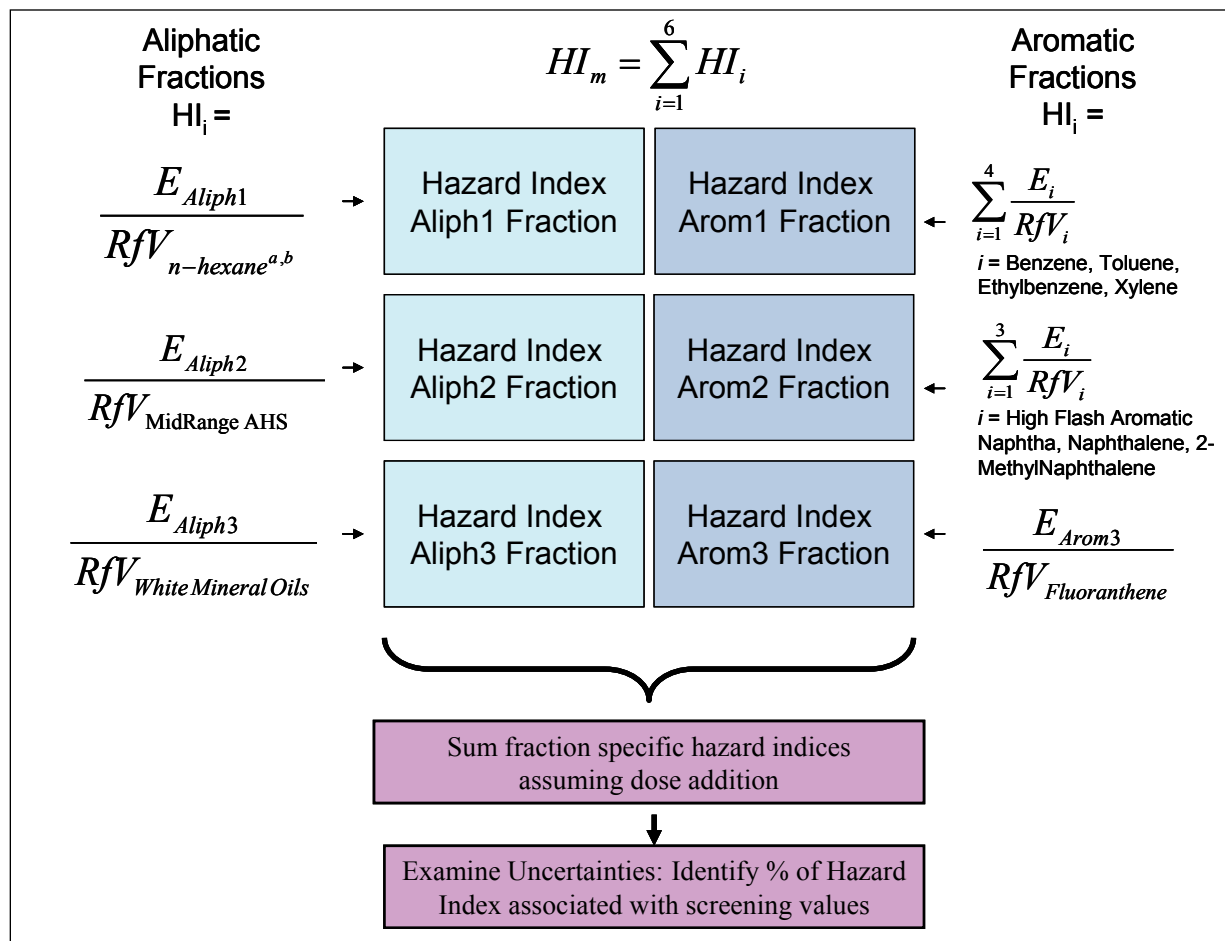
Aliphatic Fractions $HI_i$ =

$HI_m = \sum_{i=1}^{6} HI_i$

Aromatic Fractions $HI_i$ =

$\frac{E_{Aliph1}}{RfV_{n-hexane^{a,b}}}$

Hazard Index Aliph1 Fraction

Hazard Index Arom1 Fraction

$\sum_{i=1}^{4} \frac{E_i}{RfV_i}$

*i* = Benzene, Toluene, Ethylbenzene, Xylene

$\frac{E_{Aliph2}}{RfV_{\text{MidRange AHS}}}$

Hazard Index Aliph2 Fraction

Hazard Index Arom2 Fraction

$\sum_{i=1}^{3} \frac{E_i}{RfV_i}$

*i* = High Flash Aromatic Naphtha, Naphthalene, 2-MethylNaphthalene

$\frac{E_{Aliph3}}{RfV_{White\,Mineral\,Oils}}$

Hazard Index Aliph3 Fraction

Hazard Index Arom3 Fraction

$\frac{E_{Arom3}}{RfV_{Fluoranthene}}$

Sum fraction specific hazard indices assuming dose addition

Examine Uncertainties: Identify % of Hazard Index associated with screening values